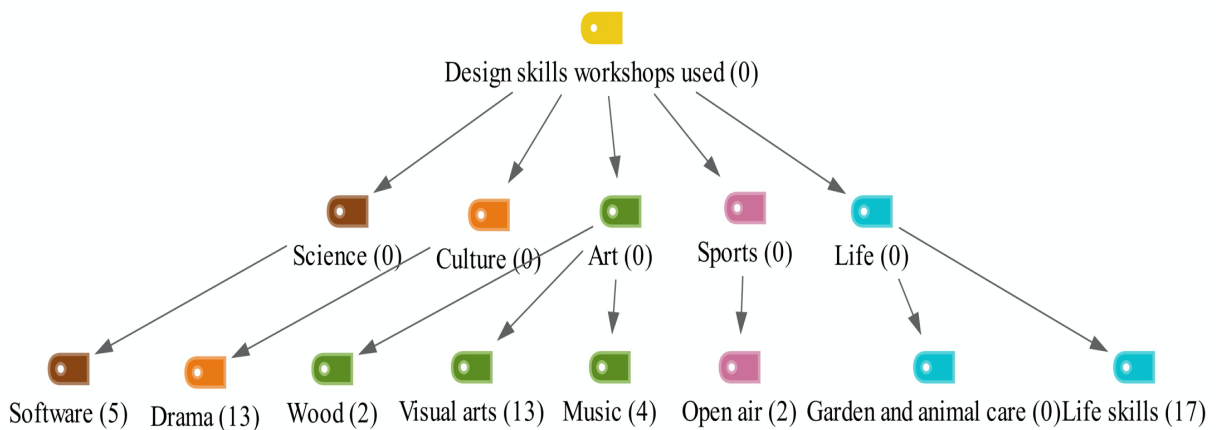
Design skills workshops used (0)

Science (0)
Culture (0)
Art (0)
Sports (0)
Life (0)

Software (5)
Drama (13)
Wood (2)
Visual arts (13)
Music (4)
Open air (2)
Garden and animal care (0)
Life skills (17)